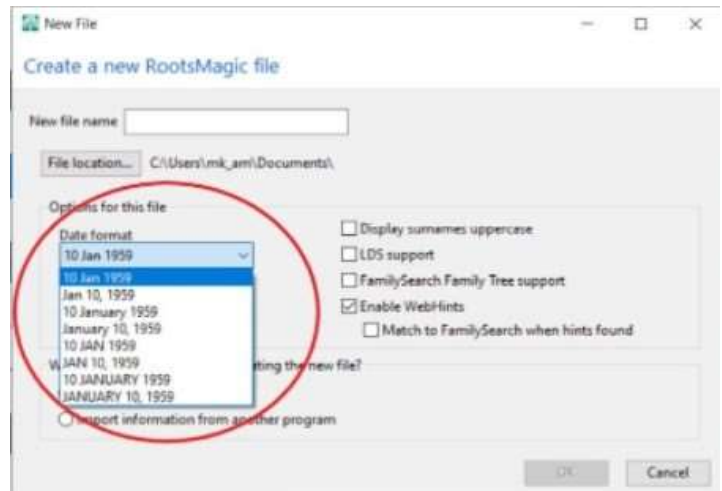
New File

Create a new RootsMagic file

New file name

File location... C:\Users\mk_am\Documents\

Options for this file

Date format

10 Jan 1959

10 Jan 1959
Jan 10, 1959
10 January 1959
January 10, 1959
10 JAN 1959
JAN 10, 1959
10 JANUARY 1959
JANUARY 10, 1959

Display surnames uppercase
LDS support
FamilySearch Family Tree support
Enable WebHints
Match to FamilySearch when hints found

W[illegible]ting the new file?

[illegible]port information from an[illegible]ther program

OK

Cancel